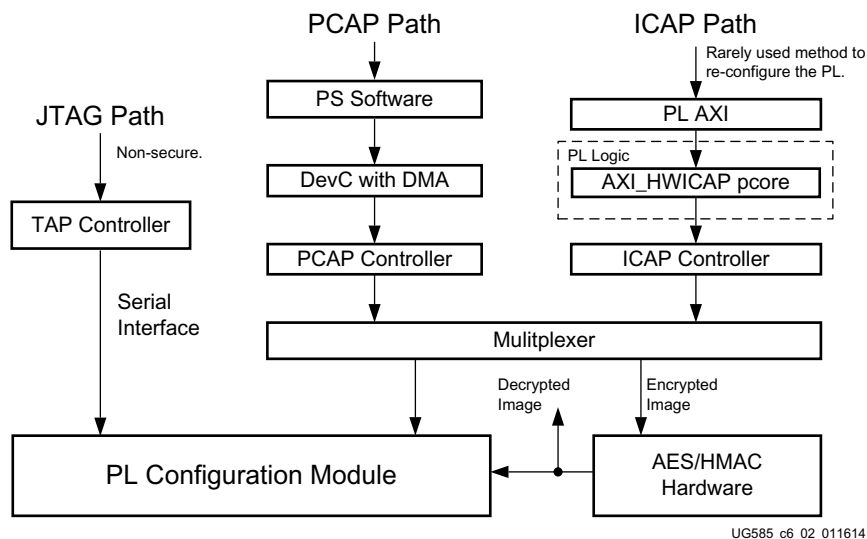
PCAP Path

ICAP Path

Rarely used method to re-configure the PL.

JTAG Path

Non-secure.

PS Software

PL AXI

PL Logic

DevC with DMA

AXI_HWICAP pcore

TAP Controller

PCAP Controller

ICAP Controller

Serial Interface

Mulitplexer

Decrypted Image

Encrypted Image

PL Configuration Module

AES/HMAC Hardware

UG585 c6 02 011614